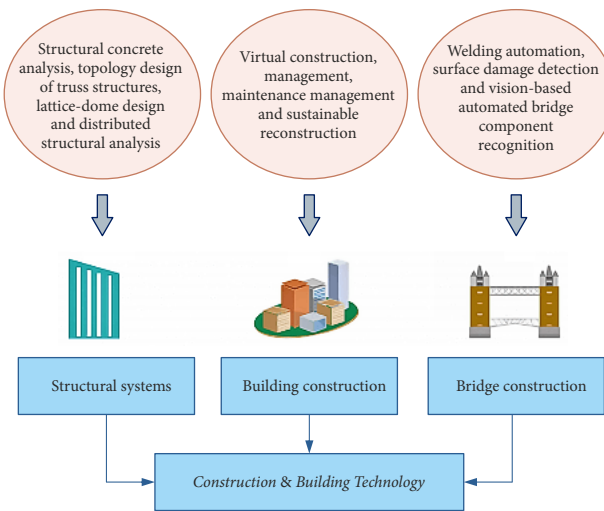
Structural concrete analysis, topology design of truss structures, lattice-dome design and distributed structural analysis

Virtual construction, management, maintenance management and sustainable reconstruction

Welding automation, surface damage detection and vision-based automated bridge component recognition

Structural systems

Building construction

Bridge construction

*Construction* & *Building Technology*